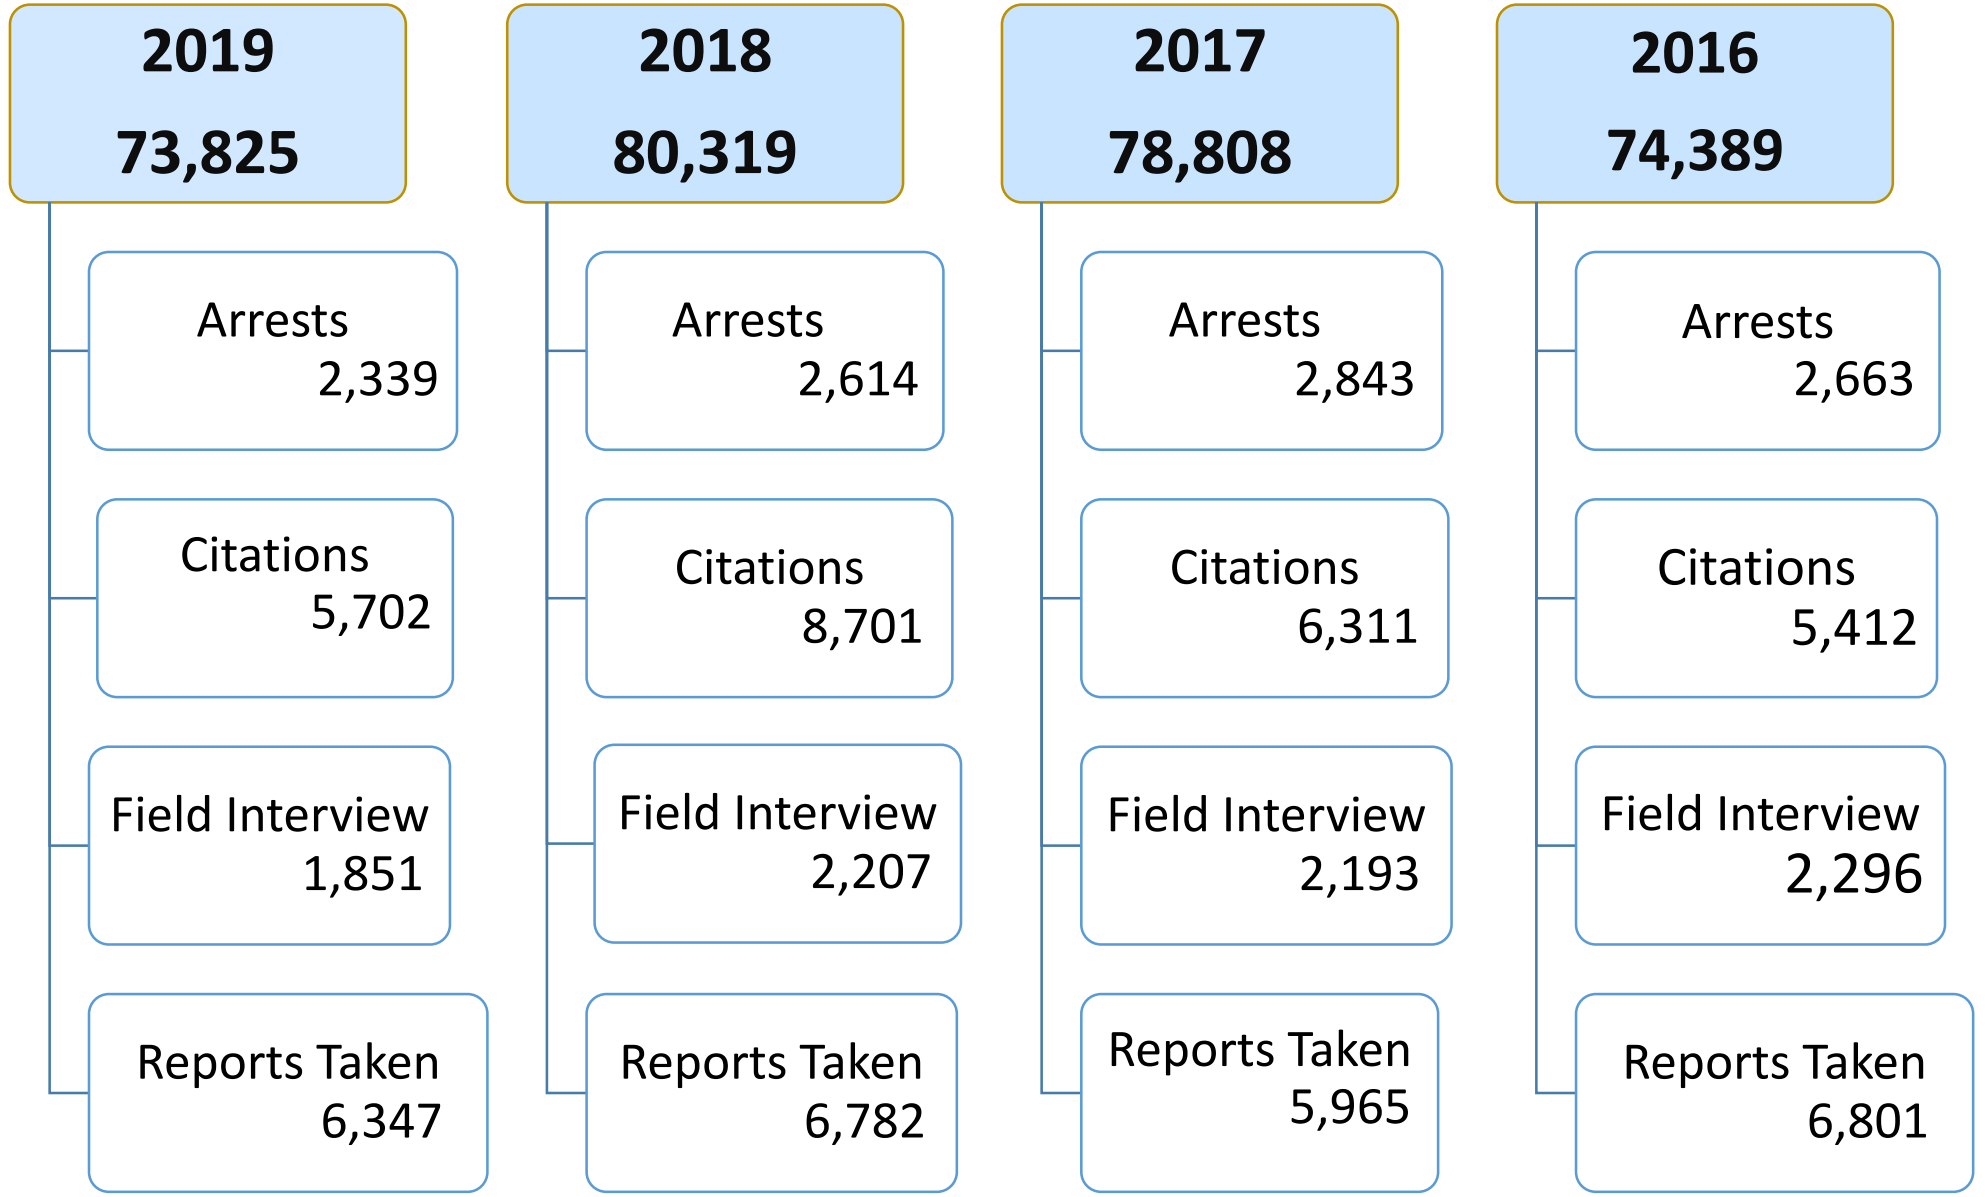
2019
73,825

Arrests
2,339

Citations
5,702

Field Interview
1,851

Reports Taken
6,347

2018
80,319

Arrests
2,614

Citations
8,701

Field Interview
2,207

Reports Taken
6,782

2017
78,808

Arrests
2,843

Citations
6,311

Field Interview
2,193

Reports Taken
5,965

2016
74,389

Arrests
2,663

Citations
5,412

Field Interview
2,296

Reports Taken
6,801